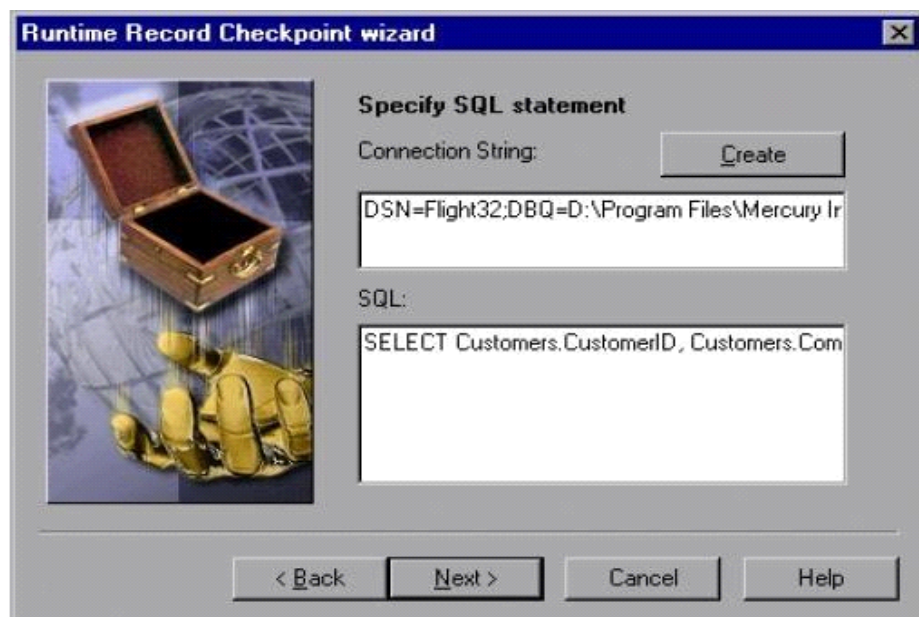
Runtime Record Checkpoint wizard

Specify SQL statement

Connection String:

Create

DSN=Flight32;DBQ=D:\Program Files\Mercury Ir

SQL:

SELECT Customers.CustomerID, Customers.Com

< Back

Next >

Cancel

Help